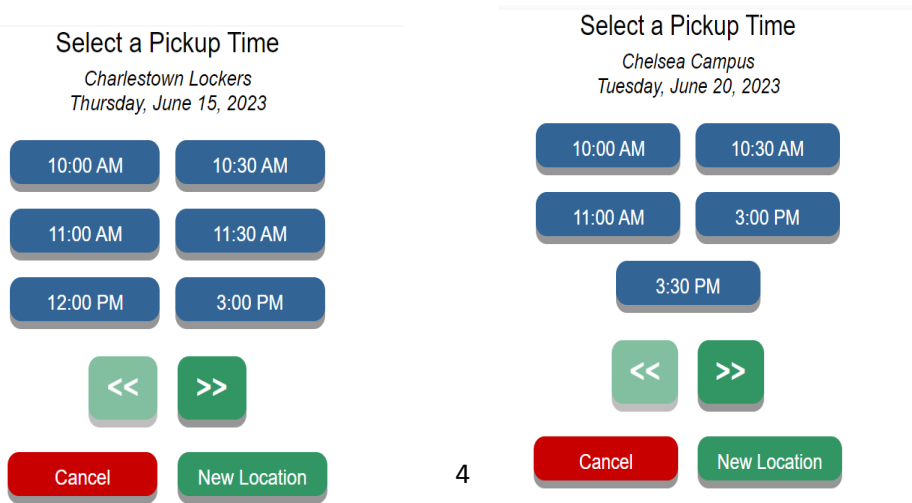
Select a Pickup Time

*Charlestown Lockers*
*Thursday, June 15, 2023*

10:00 AM
10:30 AM
11:00 AM
11:30 AM
12:00 PM
3:00 PM

<<
>>

Cancel
New Location

Select a Pickup Time

*Chelsea Campus*
*Tuesday, June 20, 2023*

10:00 AM
10:30 AM
11:00 AM
3:00 PM
3:30 PM

<<
>>

Cancel
New Location

4